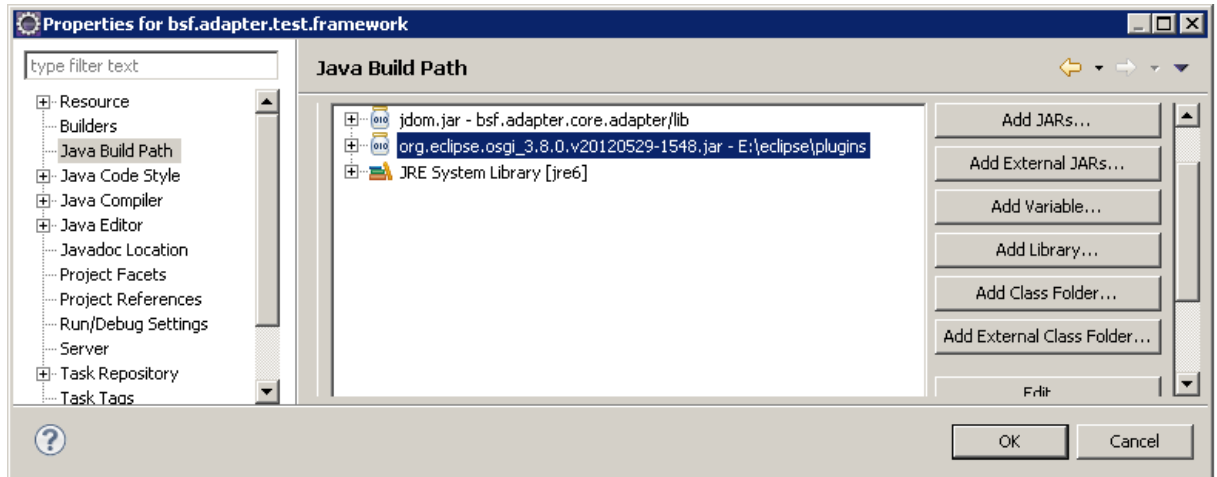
Properties for bsf.adapter.test.framework

type filter text

Resource
Builders
Java Build Path
Java Code Style
Java Compiler
Java Editor
Javadoc Location
Project Facets
Project References
Run/Debug Settings
Server
Task Repository
Task Tags

Java Build Path

jdom.jar - bsf.adapter.core.adapter/lib
org.eclipse.osgi_3.8.0.v20120529-1548.jar - E:\eclipse\plugins
JRE System Library [jre6]

Add JARs...
Add External JARs...
Add Variable...
Add Library...
Add Class Folder...
Add External Class Folder...
Edit

OK
Cancel